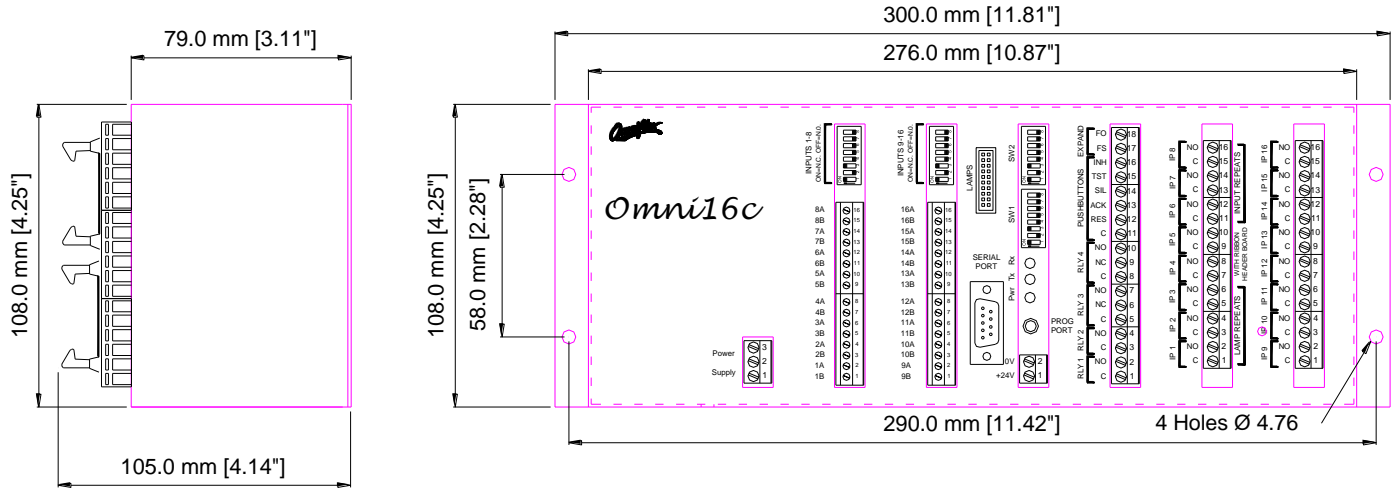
79.0 mm [3.11"]

108.0 mm [4.25"]

105.0 mm [4.14"]

300.0 mm [11.81"]

276.0 mm [10.87"]

108.0 mm [4.25"]

58.0 mm [2.28"]

Omni16c

INPUTS 1-8 ON=N.C. OFF=N.O.

INPUTS 9-16 ON=N.C. OFF=N.O.

LAMPS

SW2

SW1

8A 8B 7A 7B 6A 6B 5A 5B 4A 4B 3A 3B 2A 2B 1A 1B

16A 16B 15A 15B 14A 14B 13A 13B 12A 12B 11A 11B 10A 10B 9A 9B

16 15 14 13 12 11 10 9 8 7 6 5 4 3 2 1

SERIAL PORT

Rx Tx Pwr

PROG PORT

0V +24V

Power Supply

3 2 1

EXPAND PUSHBUTTONS FO FS INH TST SIL ACK RES C

RLY 4 NO NC C
RLY 3 NO NC C
RLY 2 NO C
RLY 1 NO C

18 17 16 15 14 13 12 11 10 9 8 7 6 5 4 3 2 1

IP 8 IP 7 IP 6 IP 5 IP 4 IP 3 IP 2 IP 1

NO C

INPUT REPEATS
WITH RIBBON HEADER BOARD
LAMP REPEATS

IP 16 IP 15 IP 14 IP 13 IP 12 IP 11 IP 10 IP 9

290.0 mm [11.42"]

4 Holes Ø 4.76